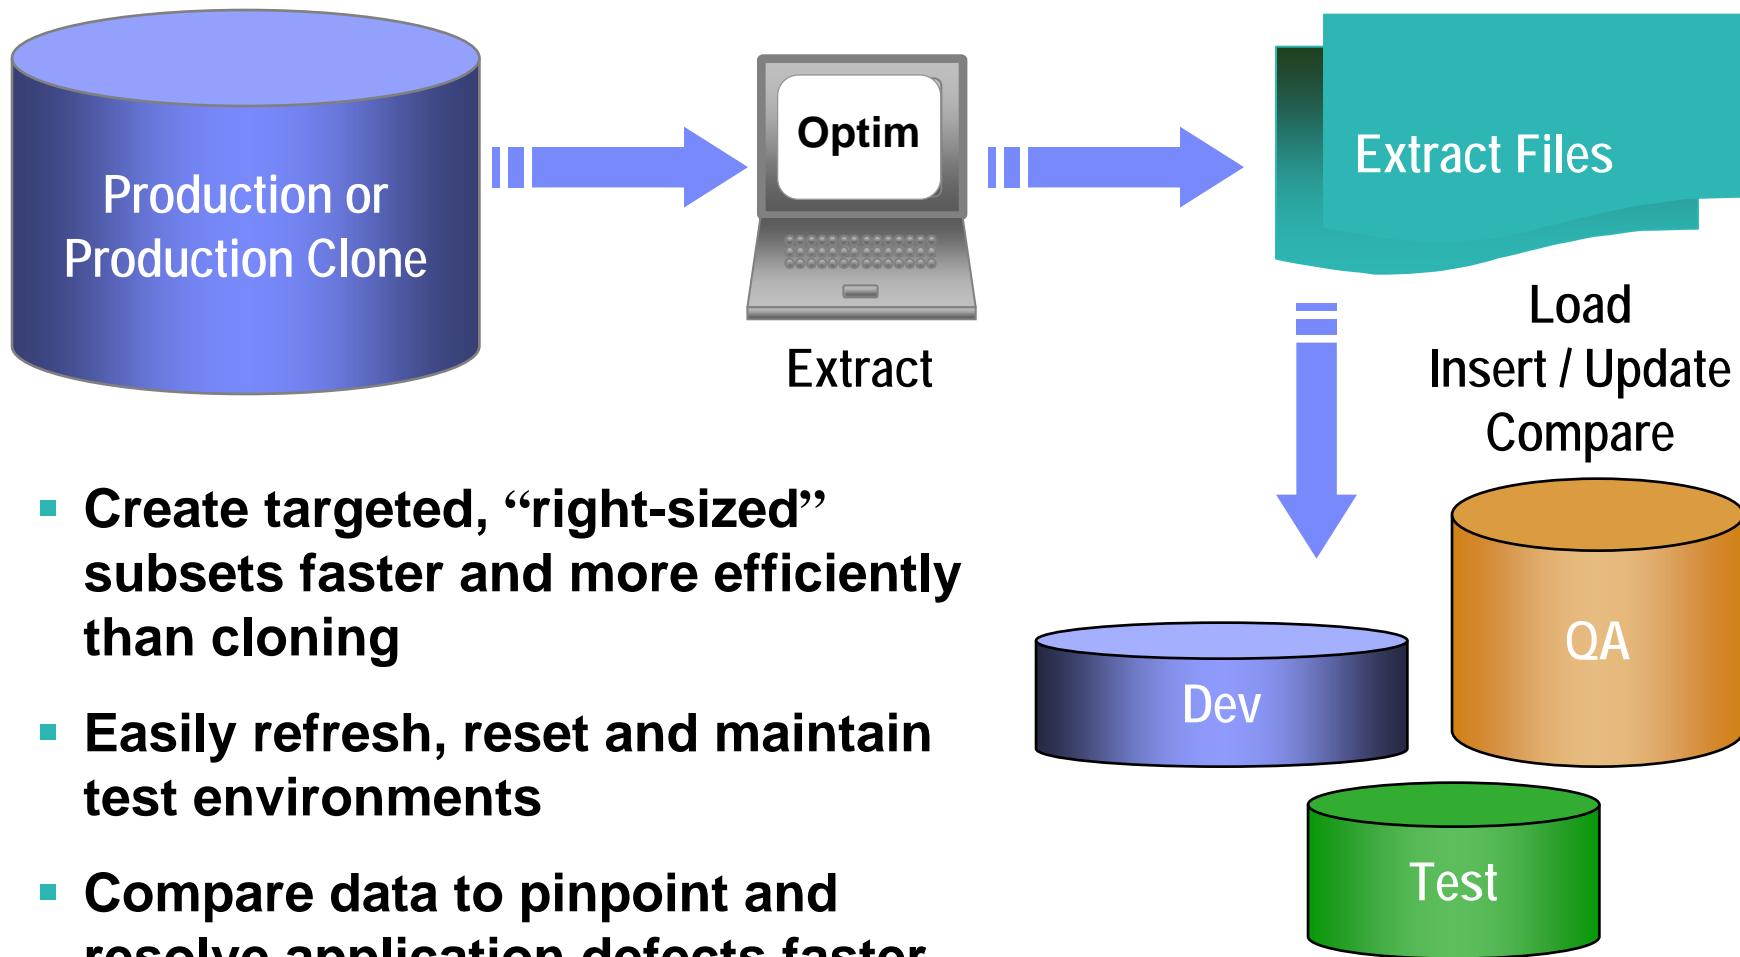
Production or Production Clone

Optim

Extract

Extract Files

Load
Insert / Update
Compare

Dev

QA

Test

▪ Create targeted, “right-sized” subsets faster and more efficiently than cloning

▪ Easily refresh, reset and maintain test environments

▪ Compare data to pinpoint and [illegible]